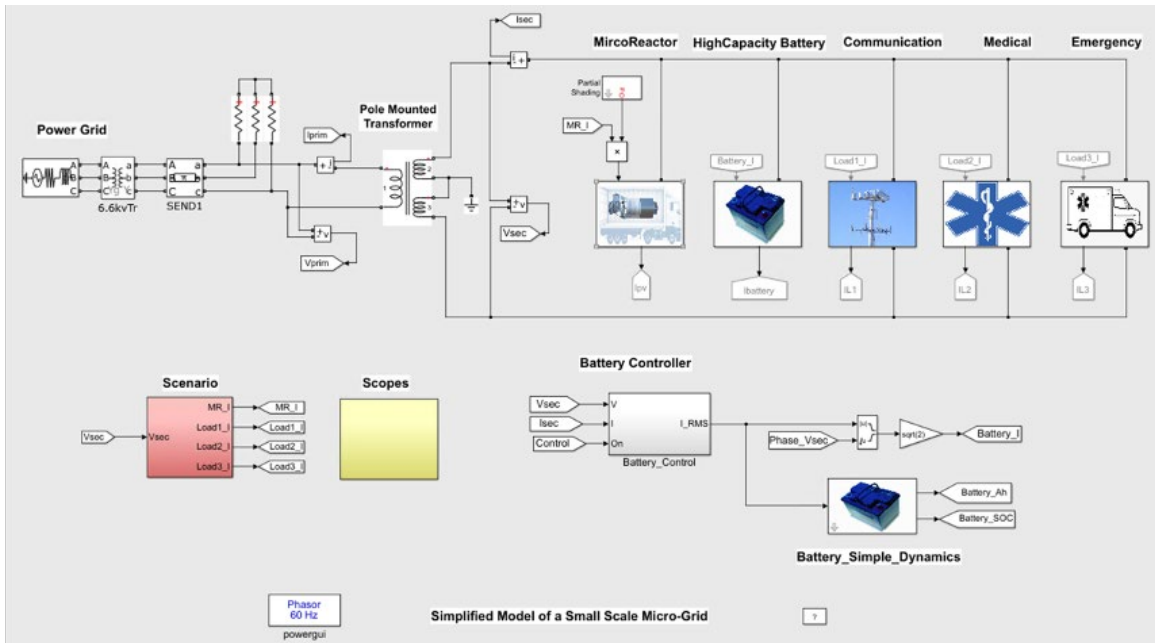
Isec

MircoReactor HighCapacity Battery Communication Medical Emergency

Power Grid

Pole Mounted Transformer

Partial Shading

MR_I

Iprim

Battery_I Load1_I Load2_I Load3_I

6.6kvTr SEND1

Vsec

Vprim

Ipv Ibattery IL1 IL2 IL3

Battery Controller

Scenario

Scopes

Vsec

MR_I
Load1_I
Load2_I
Load3_I

MR_I
Load1_I
Load2_I
Load3_I

Vsec
Isec
Control

V
I
On
I_RMS

Battery_Control

Phase_Vsec

sqrt(2)

Battery_I

Battery_Ah
Battery_SOC

Battery_Simple_Dynamics

Phasor
60 Hz
powergui

Simplified Model of a Small Scale Micro-Grid

?